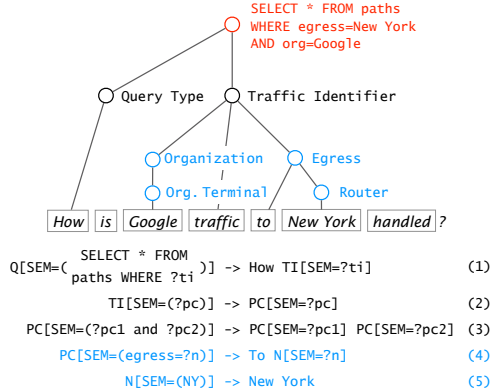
SELECT * FROM paths WHERE egress=New York AND org=Google

Query Type

Traffic Identifier

Organization

Egress

Org. Terminal

Router

How is Google traffic to New York handled ?

Q[SEM=( SELECT * FROM paths WHERE ?ti )] -> How TI[SEM=?ti] (1)

TI[SEM=(?pc)] -> PC[SEM=?pc] (2)

PC[SEM=(?pc1 and ?pc2)] -> PC[SEM=?pc1] PC[SEM=?pc2] (3)

PC[SEM=(egress=?n)] -> To N[SEM=?n] (4)

N[SEM=(NY)] -> New York (5)